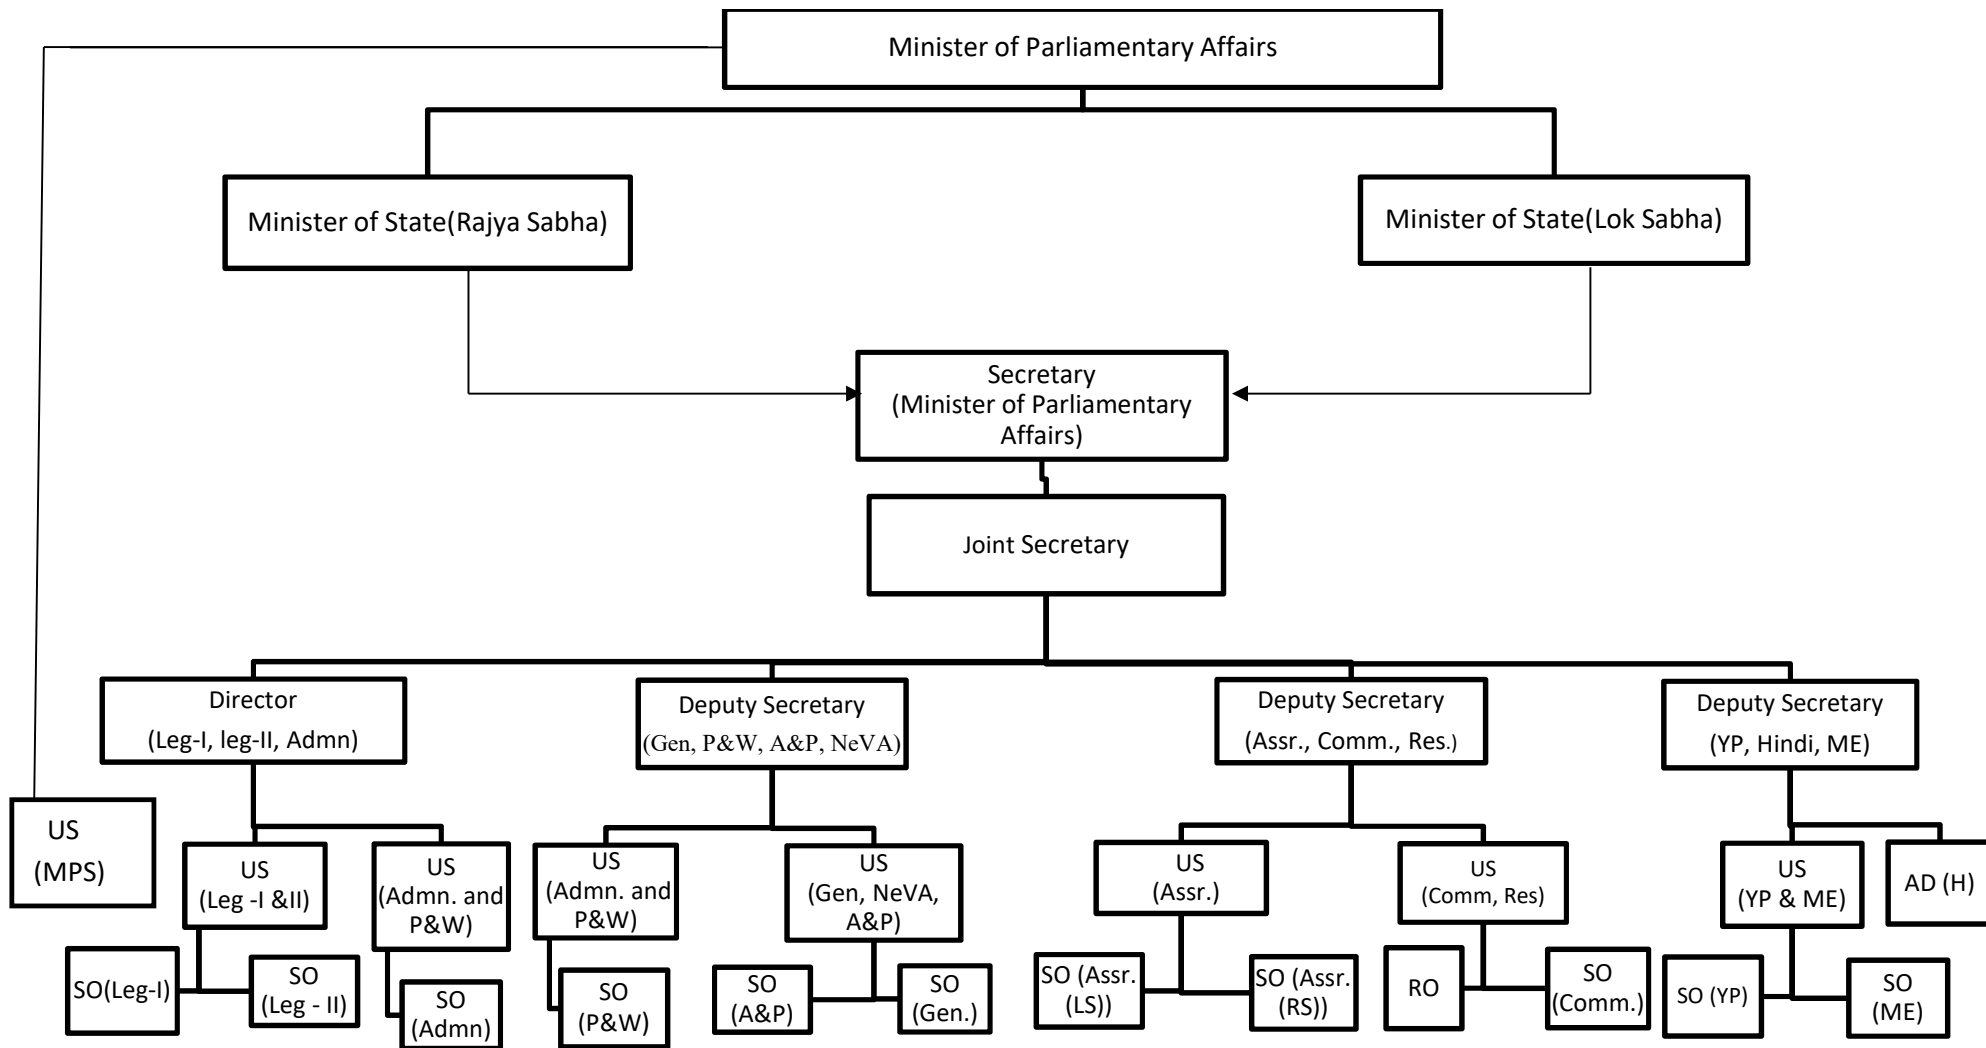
Minister of Parliamentary Affairs

Minister of State(Rajya Sabha)

Minister of State(Lok Sabha)

Secretary
(Minister of Parliamentary Affairs)

Joint Secretary

Director
(Leg-I, leg-II, Admn)

Deputy Secretary
(Gen, P&W, A&P, NeVA)

Deputy Secretary
(Assr., Comm., Res.)

Deputy Secretary
(YP, Hindi, ME)

US
(MPS)

US
(Leg -I &II)

US
(Admn. and P&W)

US
(Admn. and P&W)

US
(Gen, NeVA, A&P)

US
(Assr.)

US
(Comm, Res)

US
(YP & ME)

AD (H)

SO(Leg-I)

SO
(Leg - II)

SO
(Admn)

SO
(P&W)

SO
(A&P)

SO
(Gen.)

SO (Assr. (LS))

SO (Assr. (RS))

RO

SO
(Comm.)

SO (YP)

SO
(ME)